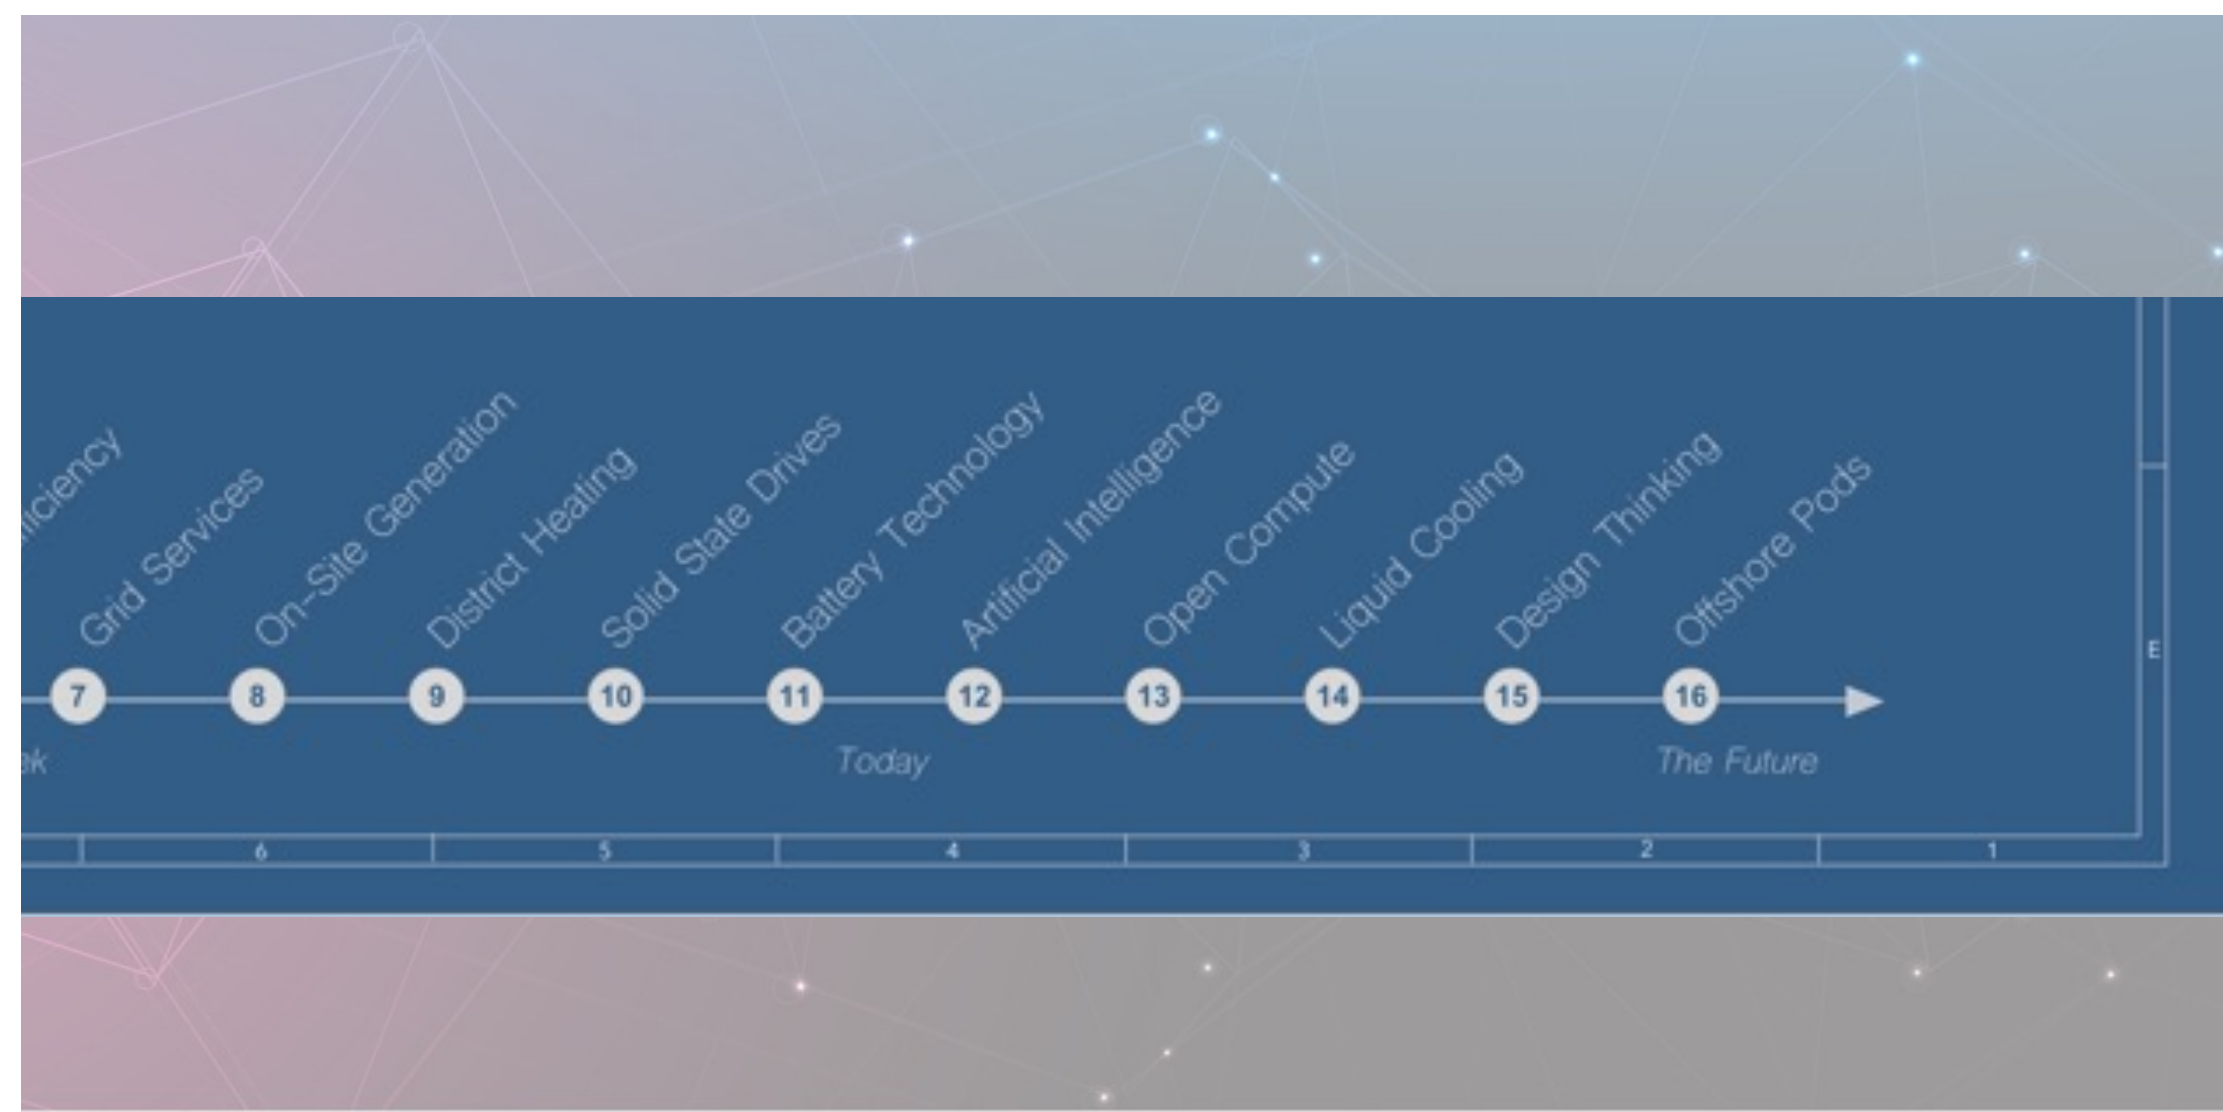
iciency
Grid Services
On-Site Generation
District Heating
Solid State Drives
Battery Technology
Artificial Intelligence
Open Compute
Liquid Cooling
Design Thinking
Offshore Pods

7 8 9 10 11 12 13 14 15 16

ok
Today
The Future

E

6 5 4 3 2 1